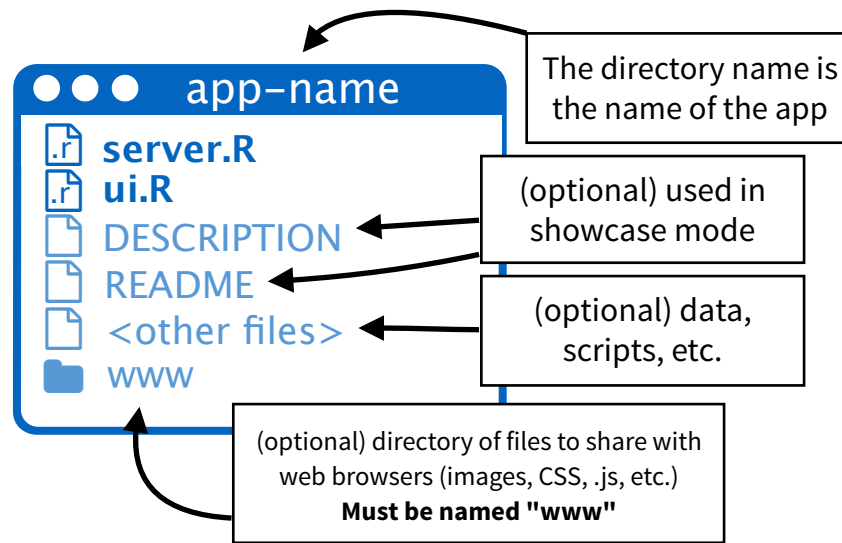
app-name

.r server.R

.r ui.R

DESCRIPTION

README

<other files>

www

The directory name is the name of the app

(optional) used in showcase mode

(optional) data, scripts, etc.

(optional) directory of files to share with web browsers (images, CSS, .js, etc.)
**Must be named "www"**